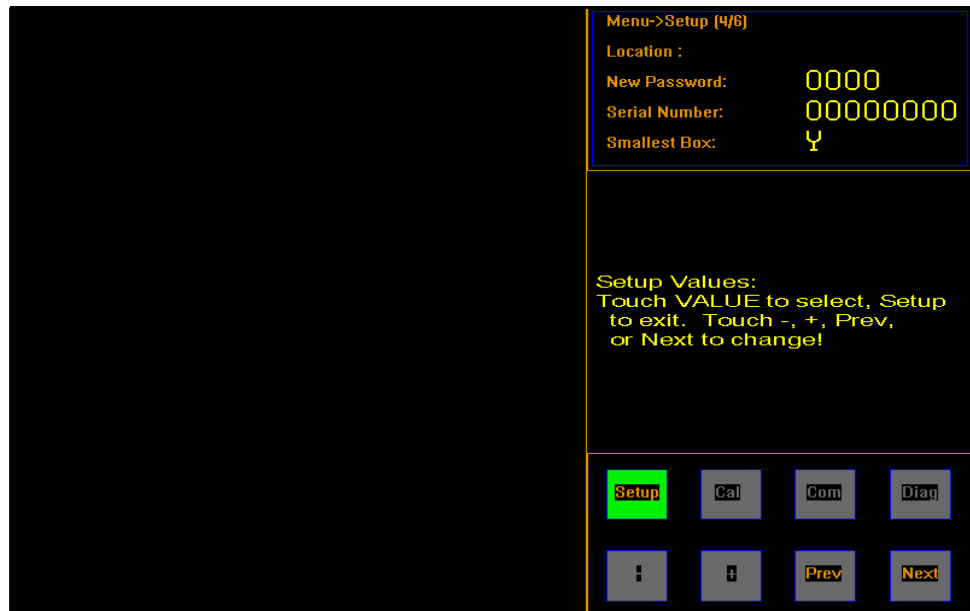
Menu->Setup (4/6)

Location :

New Password: 0000

Serial Number: 00000000

Smallest Box: Y

Setup Values:
Touch VALUE to select, Setup to exit. Touch -, +, Prev, or Next to change!

Setup Cal Com Diag

- + Prev Next